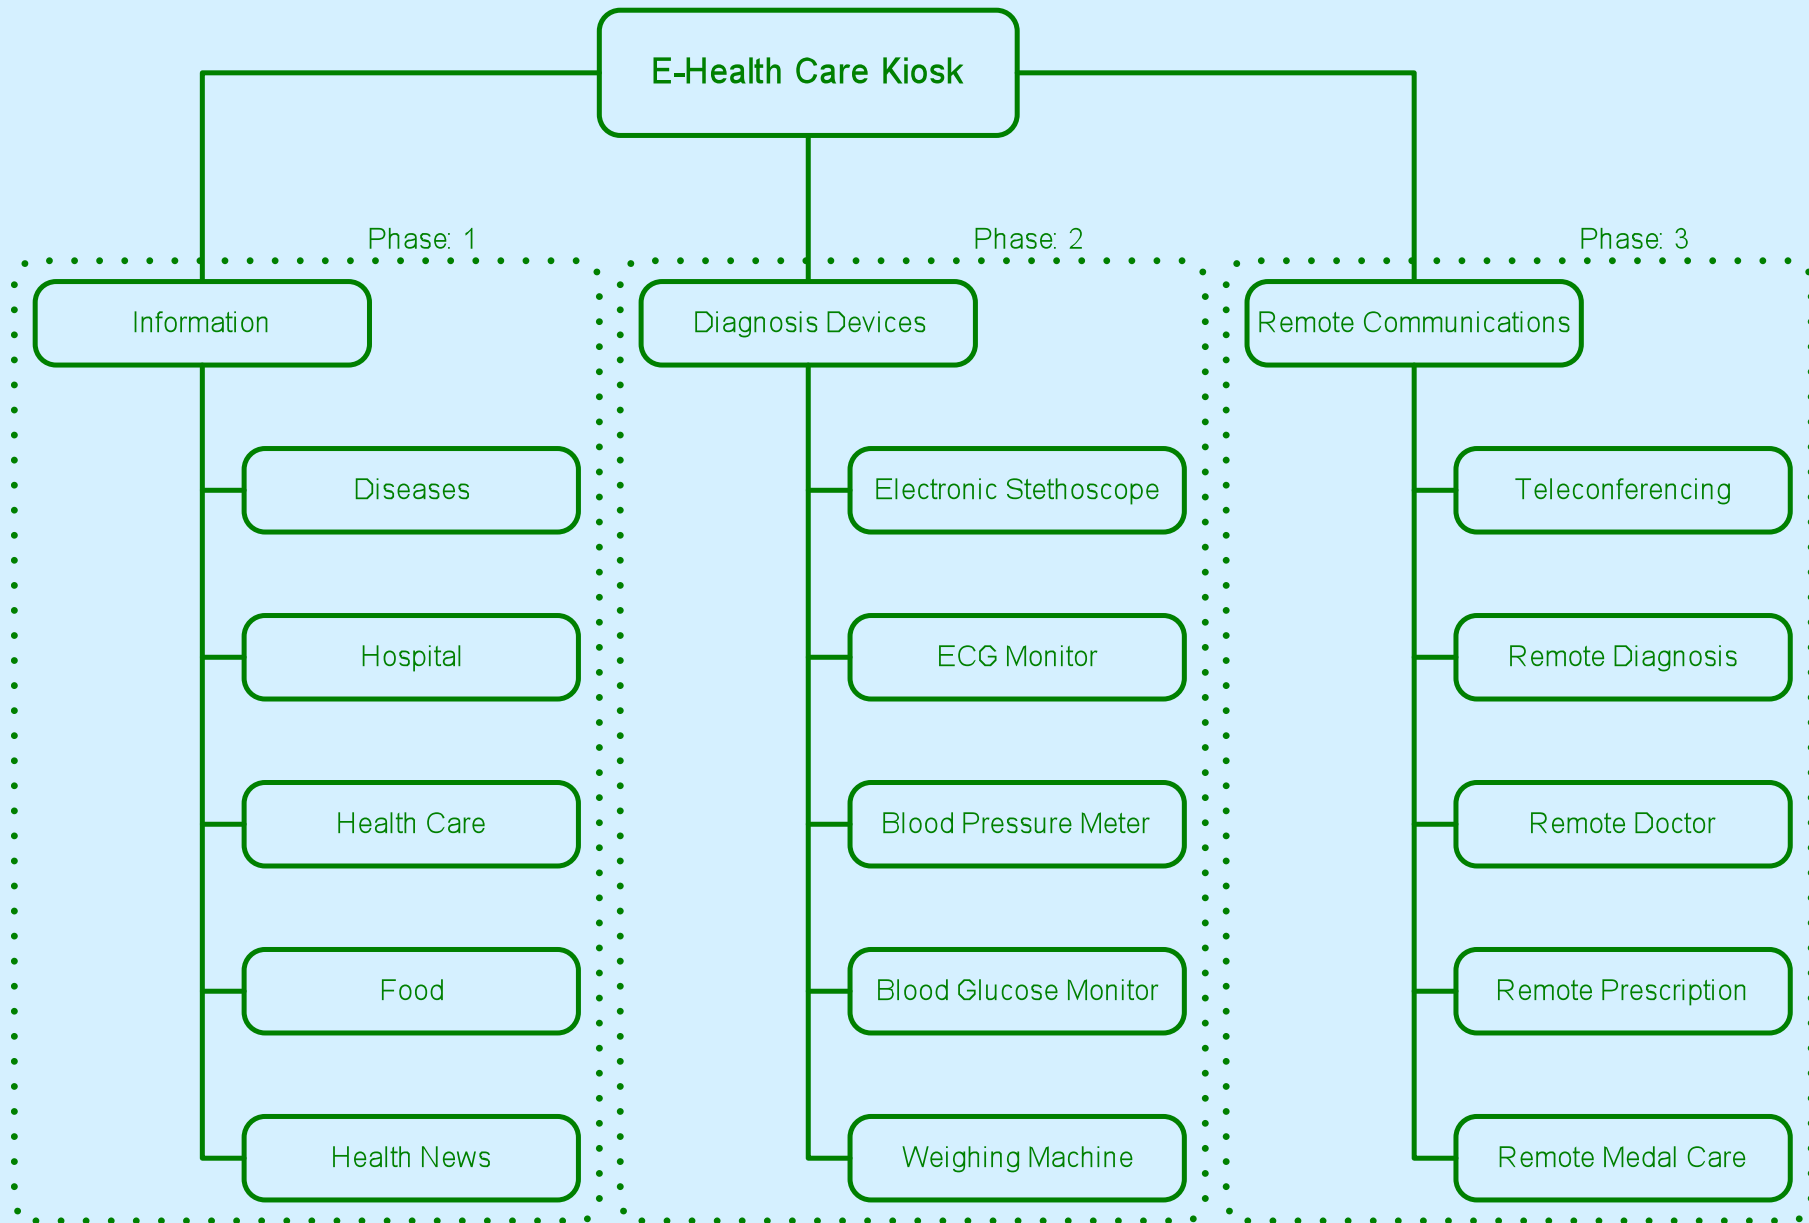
E-Health Care Kiosk

Phase: 1

Information

Diseases

Hospital

Health Care

Food

Health News

Phase: 2

Diagnosis Devices

Electronic Stethoscope

ECG Monitor

Blood Pressure Meter

Blood Glucose Monitor

Weighing Machine

Phase: 3

Remote Communications

Teleconferencing

Remote Diagnosis

Remote Doctor

Remote Prescription

Remote Medal Care